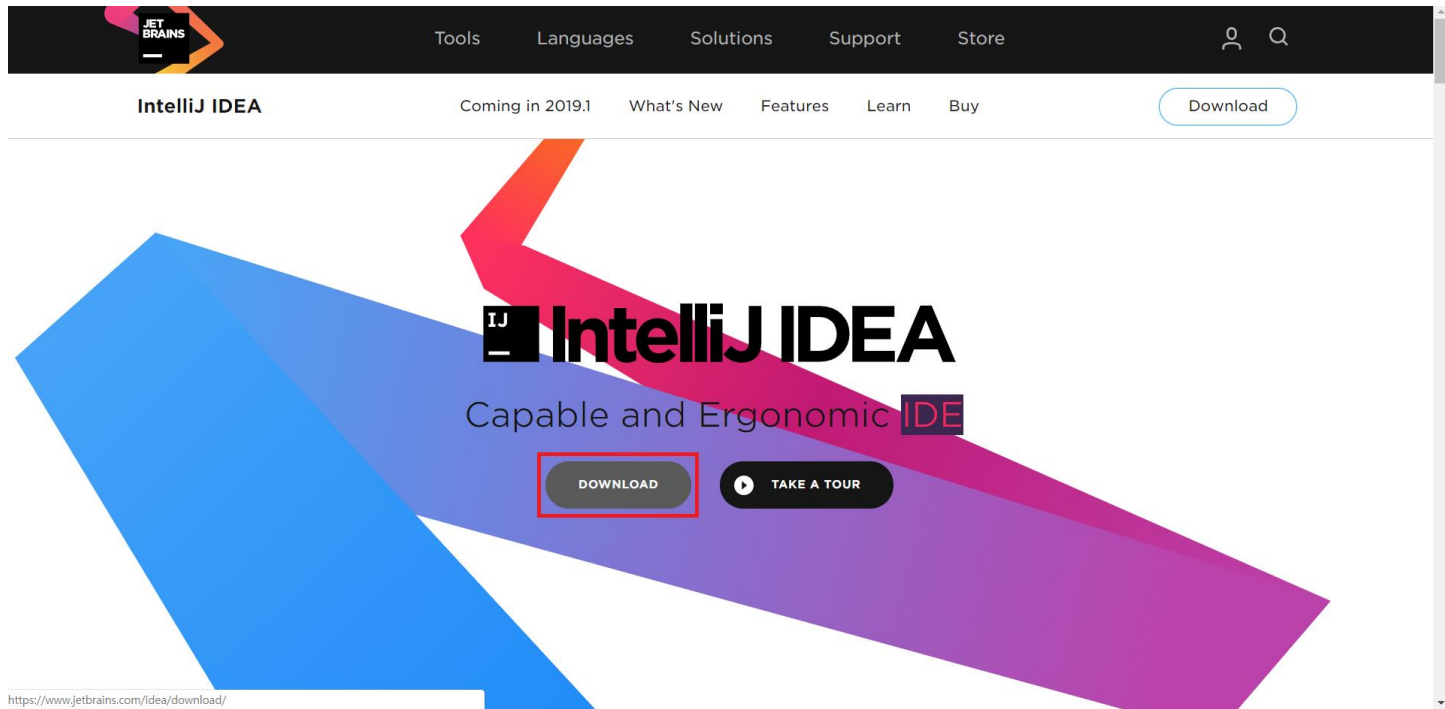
JET BRAINS

Tools Languages Solutions Support Store

IntelliJ IDEA

Coming in 2019.1 What's New Features Learn Buy

Download

IJ IntelliJ IDEA

Capable and Ergonomic IDE

DOWNLOAD

TAKE A TOUR

https://www.jetbrains.com/idea/download/